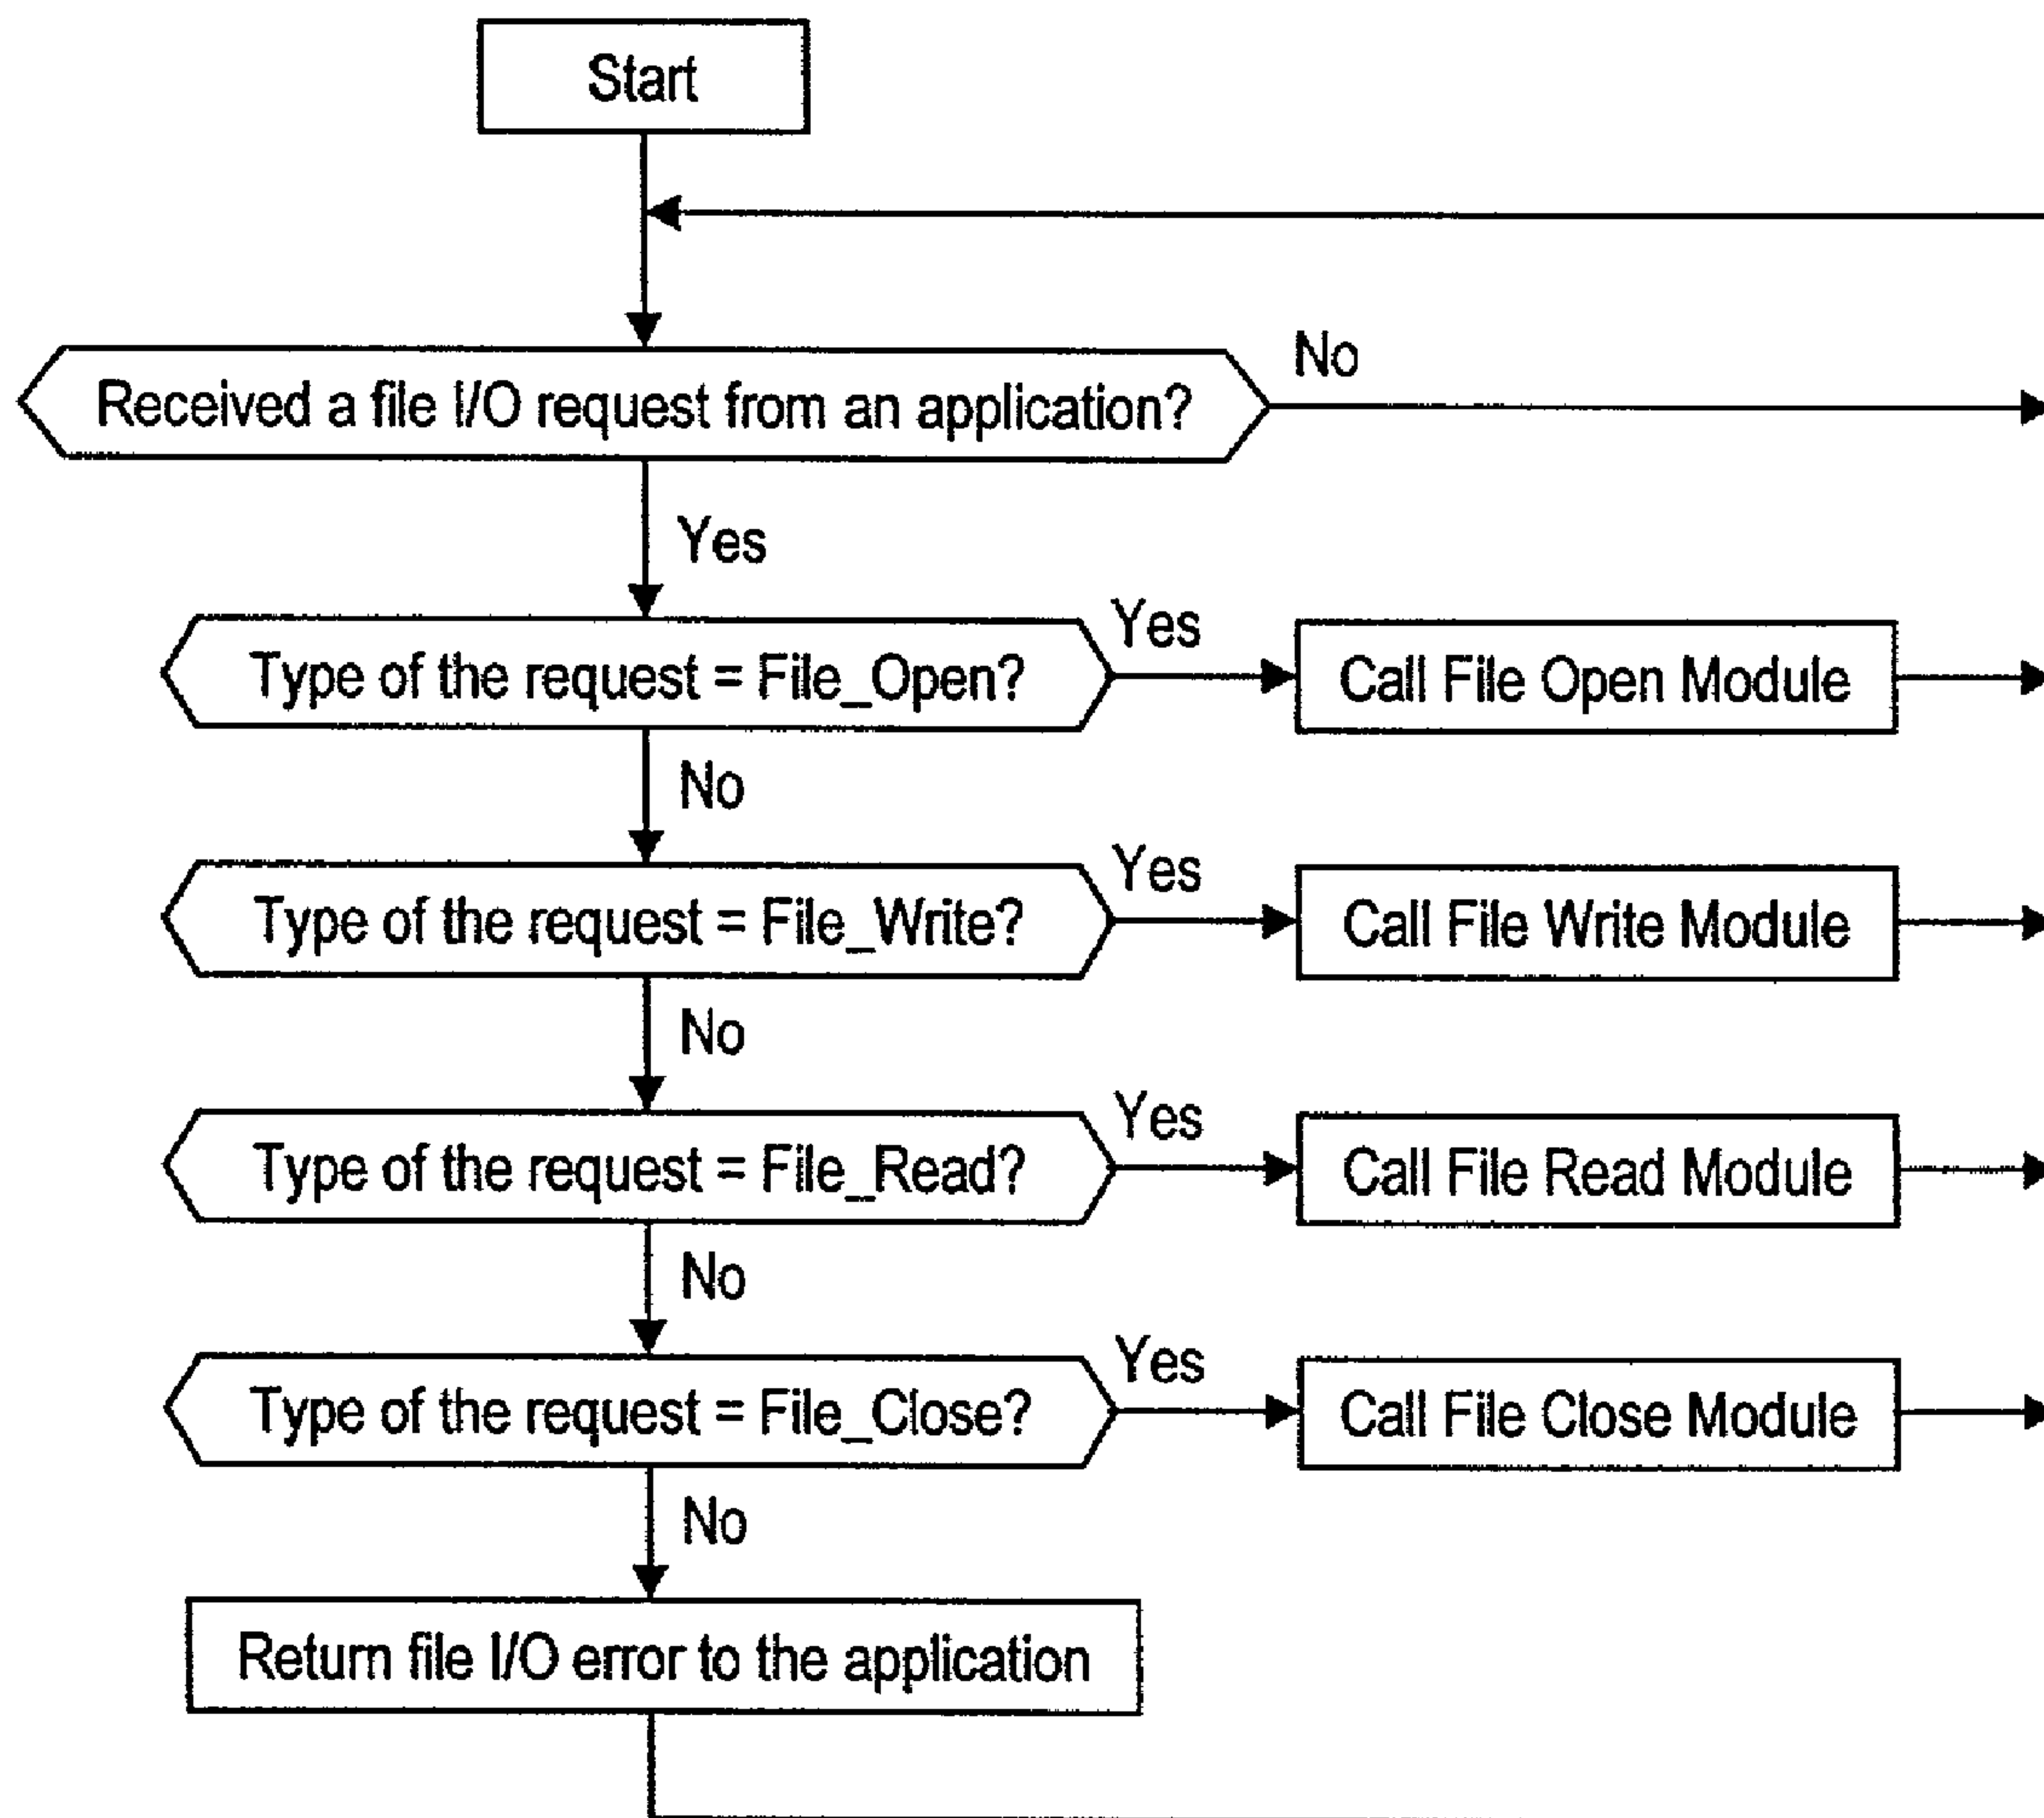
Start

Received a file I/O request from an application?

No

Yes

Type of the request = File_Open?

Yes

Call File Open Module

No

Type of the request = File_Write?

Yes

Call File Write Module

No

Type of the request = File_Read?

Yes

Call File Read Module

No

Type of the request = File_Close?

Yes

Call File Close Module

No

Return file I/O error to the application